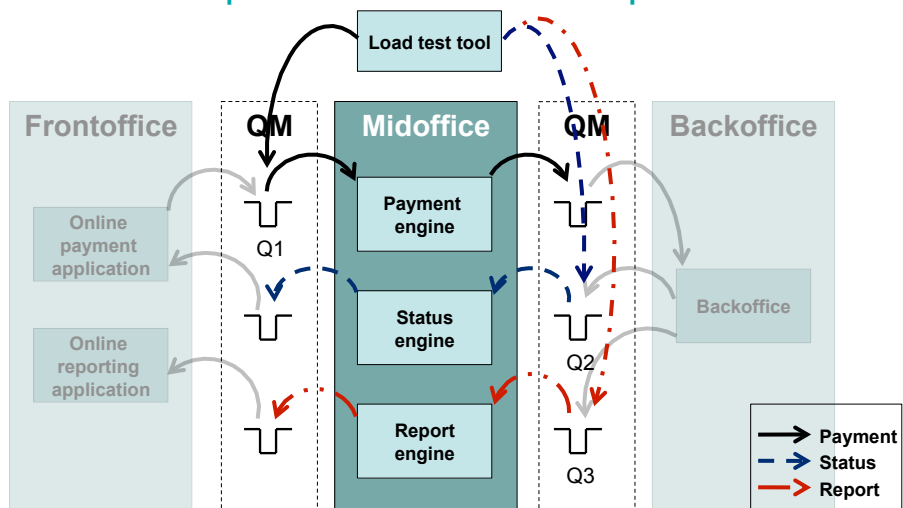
Load test tool

Frontoffice

QM

Midoffice

QM

Backoffice

Online payment application

Q1

Payment engine

Status engine

Backoffice

Q2

Online reporting application

Report engine

Q3

Payment

Status

Report